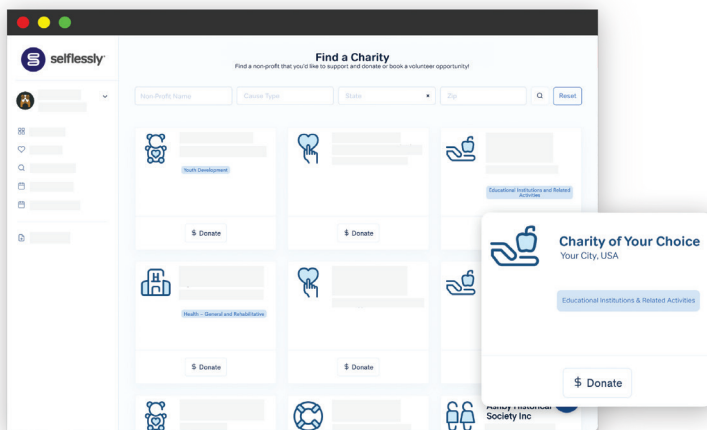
selflessly

Find a Charity

Find a non-profit that you'd like to support and donate or book a volunteer opportunity!

Non-Profit Name

Cause Type

State

Zip

Reset

Youth Development

$ Donate

$ Donate

Educational Institutions and Related Activities

Health - General and Rehabilitative

$ Donate

$ Donate

Charity of Your Choice

Your City, USA

Educational Institutions & Related Activities

$ Donate

Ashby Historical Society Inc